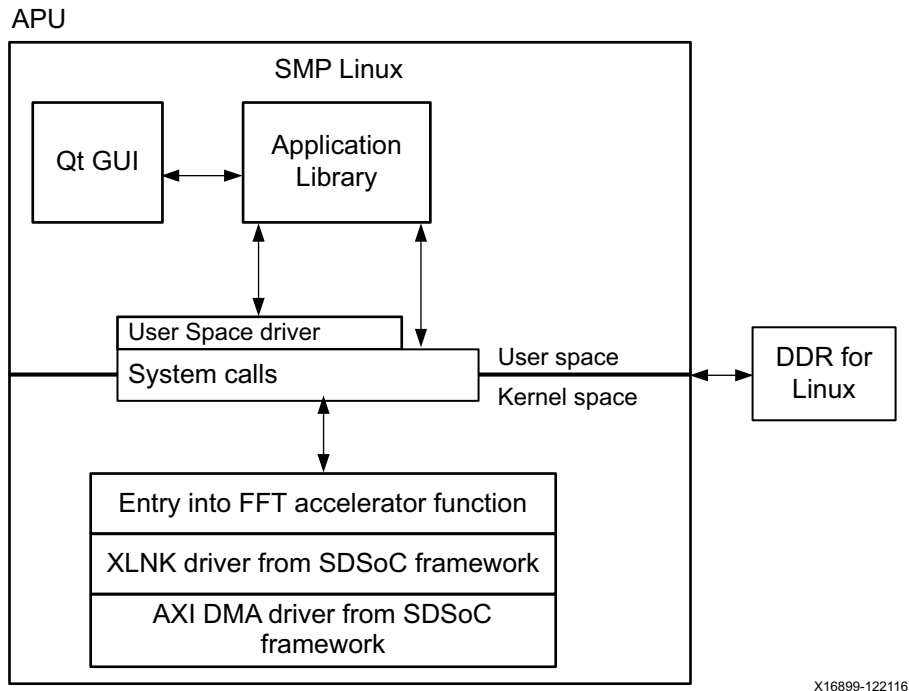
APU

SMP Linux

Qt GUI

Application Library

User Space driver

System calls

User space

Kernel space

DDR for Linux

Entry into FFT accelerator function

XLNK driver from SDSoC framework

AXI DMA driver from SDSoC framework

X16899-122116